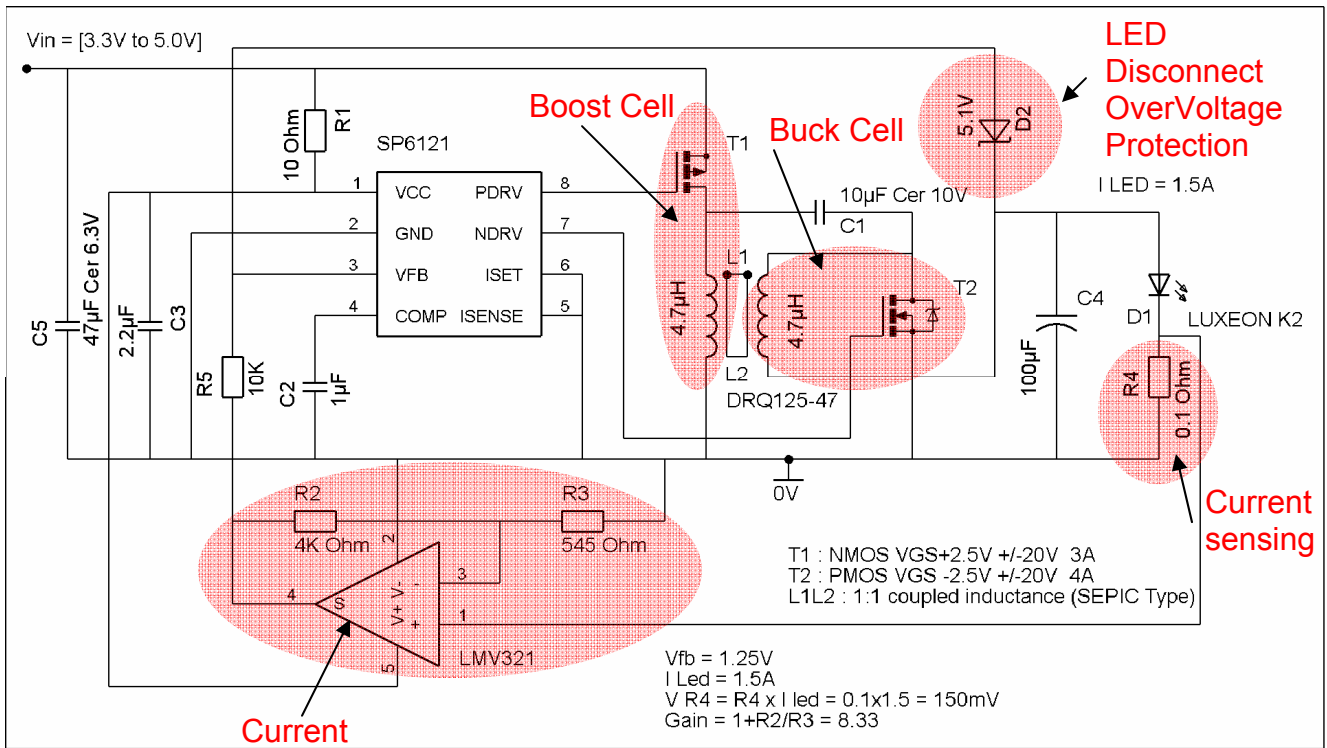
Vin = [3.3V to 5.0V]

LED Disconnect OverVoltage Protection

Boost Cell

Buck Cell

10 Ohm R1

SP6121

T1

5.1V D2

I LED = 1.5A

1 VCC PDRV 8
2 GND NDRV 7
3 VFB ISET 6
4 COMP ISENSE 5

10µF Cer 10V C1

L1

T2

C5 47µF Cer 6.3V 2.2µF C3

R5 10K

C2 1µF

4.7µH 4.7µH

L2

DRQ125-47

C4 100µF

D1 LUXEON K2

R4 0.1 Ohm

0V

Current sensing

R2 4K Ohm

R3 545 Ohm

2 3 4 1 5 S V+ V- - +

LMV321

T1 : NMOS VGS+2.5V +/-20V 3A
T2 : PMOS VGS -2.5V +/-20V 4A
L1L2 : 1:1 coupled inductance (SEPIC Type)

Vfb = 1.25V
I Led = 1.5A
V R4 = R4 x I led = 0.1x1.5 = 150mV
Gain = 1+R2/R3 = 8.33

Current